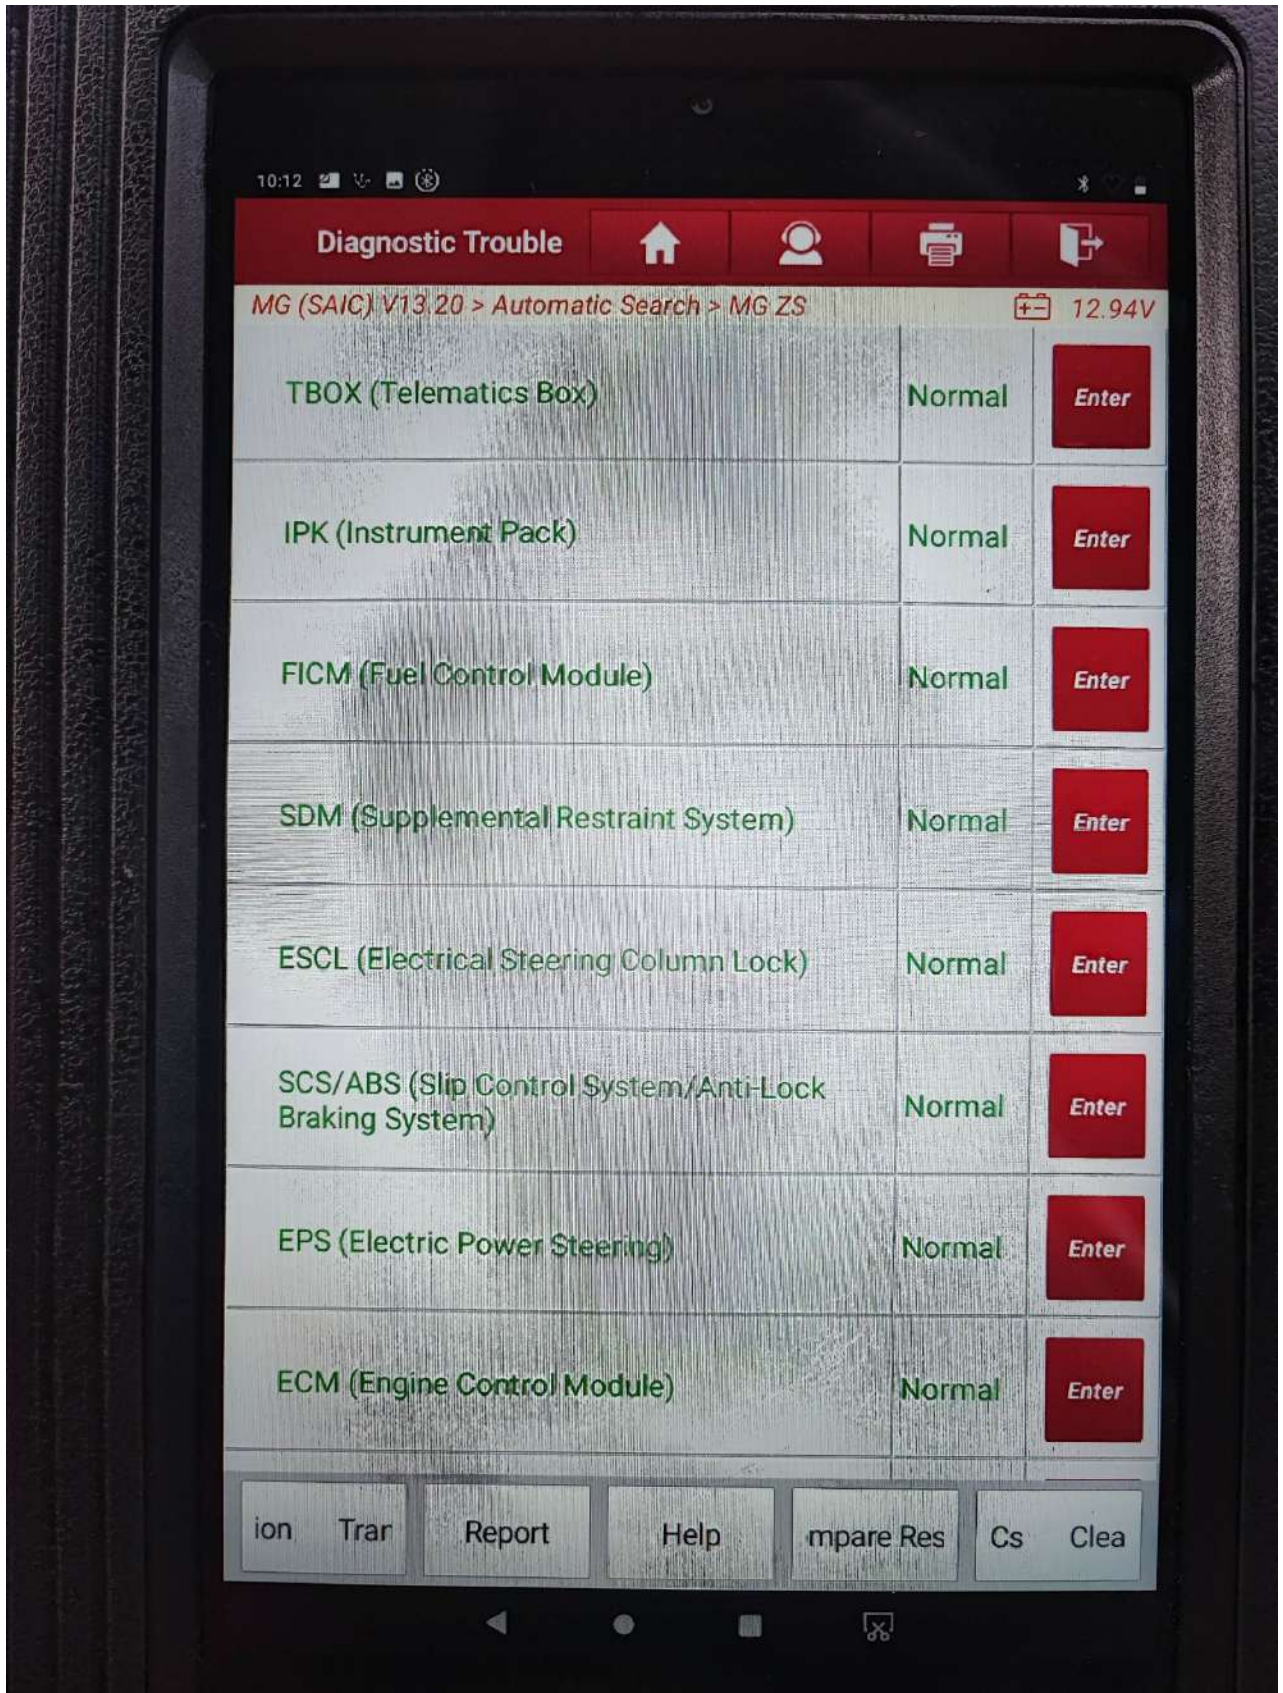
10:12

Diagnostic Trouble

MG (SAIC) V13.20 > Automatic Search > MG ZS

12.94V

| | | |
|---|---|---|
| TBOX (Telematics Box) | Normal | Enter |
| IPK (Instrument Pack) | Normal | Enter |
| FICM (Fuel Control Module) | Normal | Enter |
| SDM (Supplemental Restraint System) | Normal | Enter |
| ESCL (Electrical Steering Column Lock) | Normal | Enter |
| SCS/ABS (Slip Control System/Anti-Lock Braking System) | Normal | Enter |
| EPS (Electric Power Steering) | Normal | Enter |
| ECM (Engine Control Module) | Normal | Enter |

ion Trar | Report | Help | mpare Res | Cs Clea